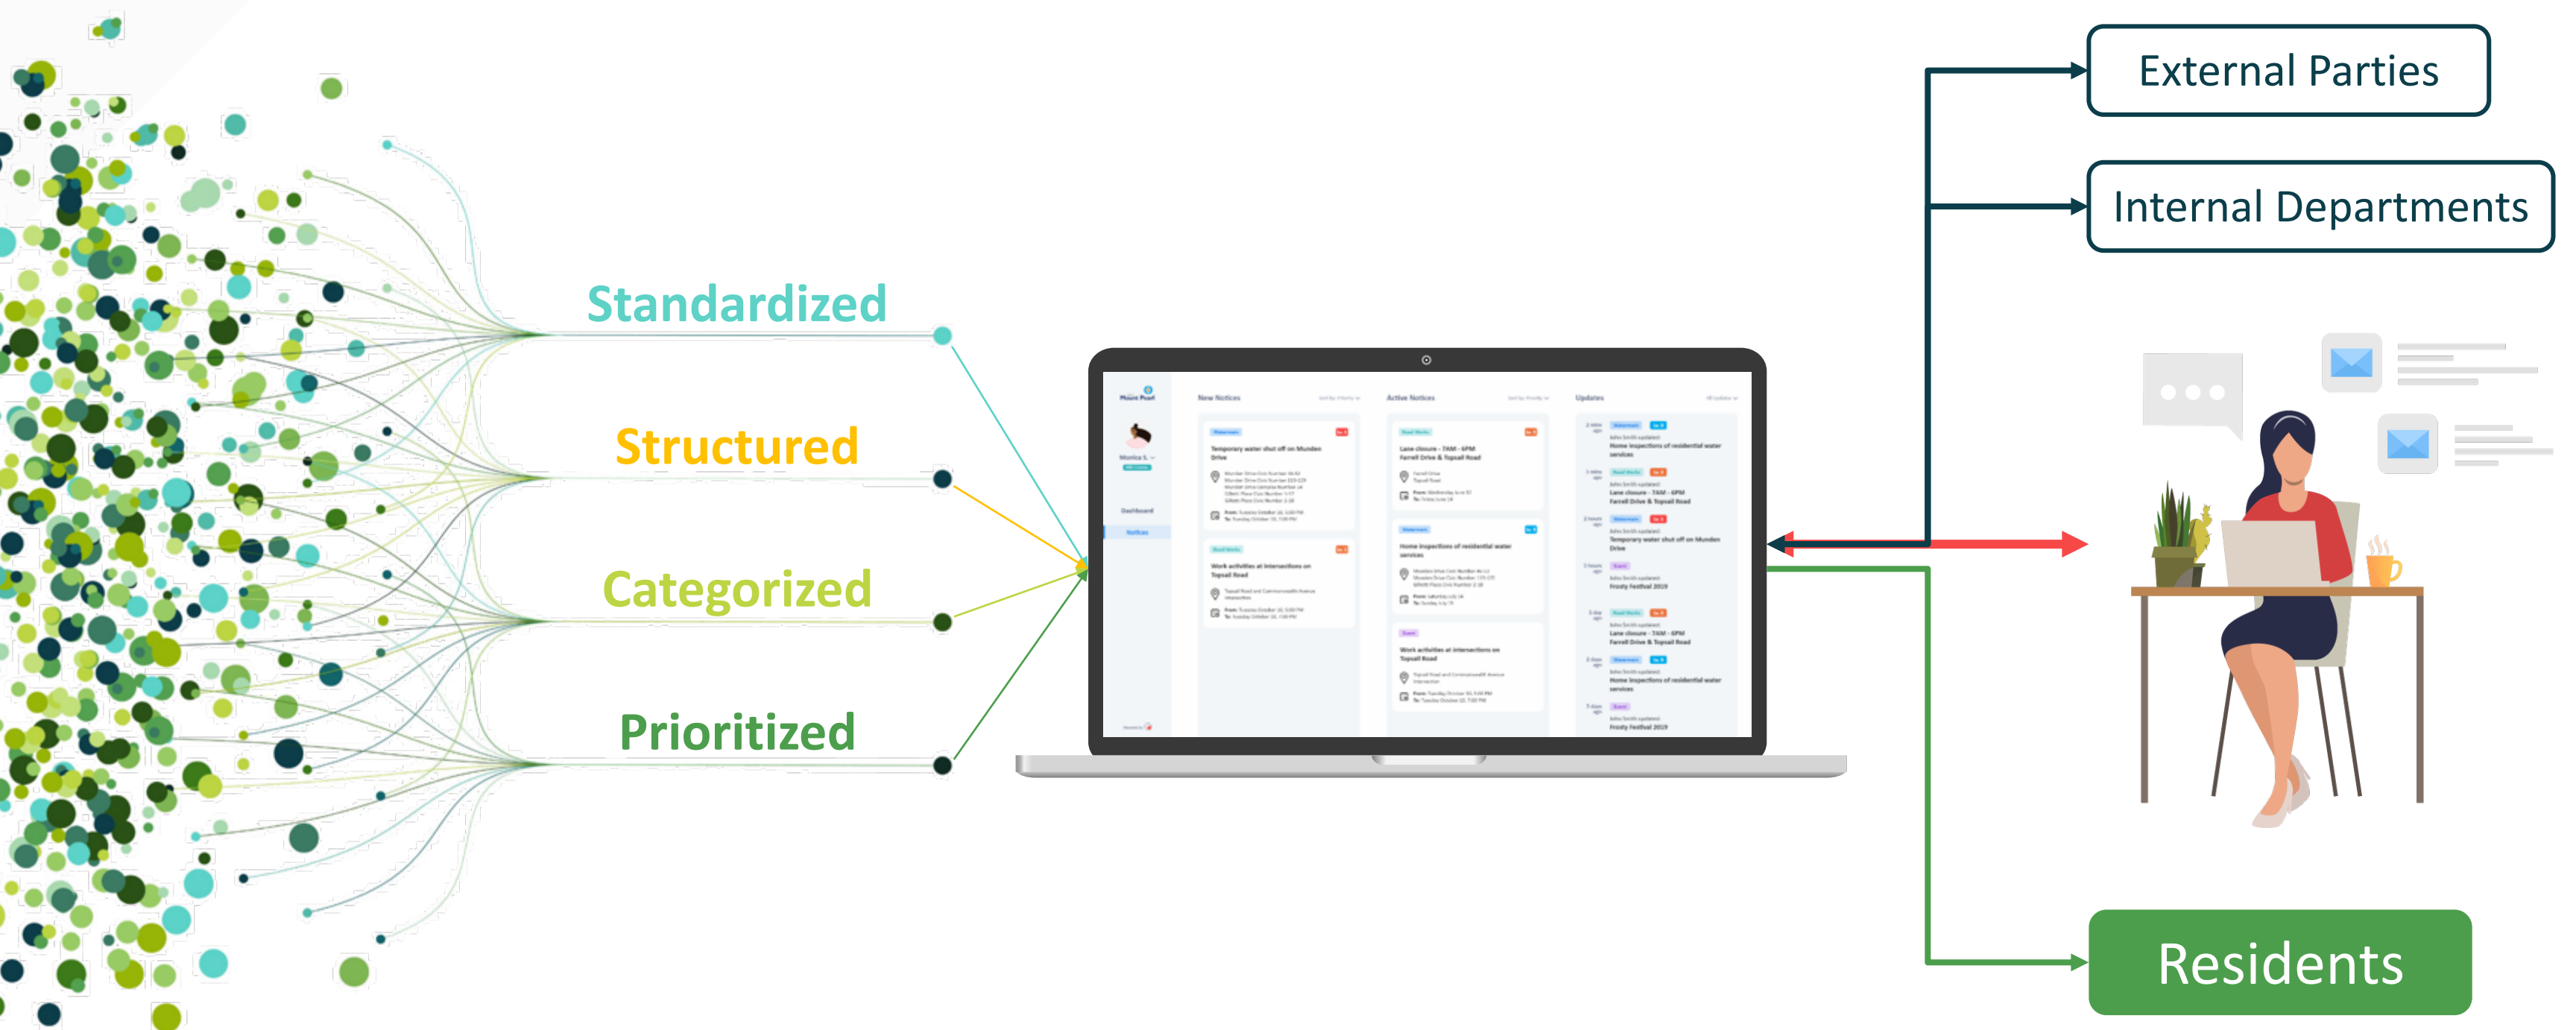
Standardized

Structured

Categorized

Prioritized

New Notices

Active Notices

Updates

Temporary water shut off on Munden Drive

Work activities at intersections on Topsail Road

Lane closure - 7AM - 6PM Farrell Drive & Topsail Road

Home inspections of residential water services

Work activities at intersections on Topsail Road

Home inspections of residential water services

Lane closure - 7AM - 6PM Farrell Drive & Topsail Road

Temporary water shut off on Munden Drive

Frosty Festival 2019

Lane closure - 7AM - 6PM Farrell Drive & Topsail Road

Home inspections of residential water services

Frosty Festival 2019

Dashboard

Notices

External Parties

Internal Departments

Residents